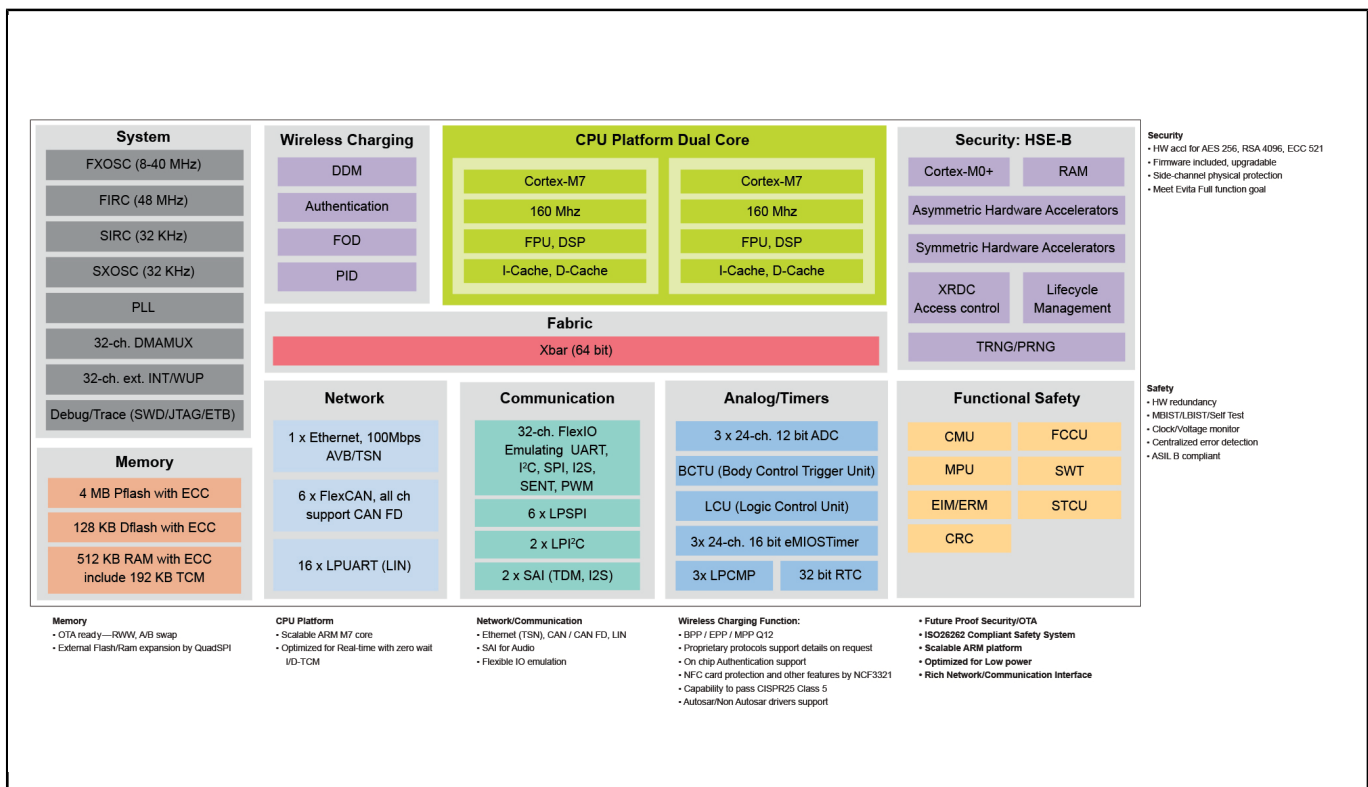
System
FXOSC (8-40 MHz)
FIRC (48 MHz)
SIRC (32 KHz)
SXOSC (32 KHz)
PLL
32-ch. DMAMUX
32-ch. ext. INT/WUP
Debug/Trace (SWD/JTAG/ETB)

Memory
4 MB Pflash with ECC
128 KB Dflash with ECC
512 KB RAM with ECC include 192 KB TCM

Wireless Charging
DDM
Authentication
FOD
PID

CPU Platform Dual Core
Cortex-M7
160 Mhz
FPU, DSP
I-Cache, D-Cache
Cortex-M7
160 Mhz
FPU, DSP
I-Cache, D-Cache

Security: HSE-B
Cortex-M0+
RAM
Asymmetric Hardware Accelerators
Symmetric Hardware Accelerators
XRDC Access control
Lifecycle Management
TRNG/PRNG

Security
• HW accl for AES 256, RSA 4096, ECC 521
• Firmware included, upgradable
• Side-channel physical protection
• Meet Evita Full function goal

Fabric
Xbar (64 bit)

Network
1 x Ethernet, 100Mbps AVB/TSN
6 x FlexCAN, all ch support CAN FD
16 x LPUART (LIN)

Communication
32-ch. FlexIO Emulating UART, I$^2$C, SPI, I2S, SENT, PWM
6 x LPSPI
2 x LPI$^2$C
2 x SAI (TDM, I2S)

Analog/Timers
3 x 24-ch. 12 bit ADC
BCTU (Body Control Trigger Unit)
LCU (Logic Control Unit)
3x 24-ch. 16 bit eMIOSTimer
3x LPCMP
32 bit RTC

Functional Safety
CMU
FCCU
MPU
SWT
EIM/ERM
STCU
CRC

Safety
• HW redundancy
• MBIST/LBIST/Self Test
• Clock/Voltage monitor
• Centralized error detection
• ASIL B compliant

Memory
• OTA ready—RWW, A/B swap
• External Flash/Ram expansion by QuadSPI

CPU Platform
• Scalable ARM M7 core
• Optimized for Real-time with zero wait I/D-TCM

Network/Communication
• Ethernet (TSN), CAN / CAN FD, LIN
• SAI for Audio
• Flexible IO emulation

Wireless Charging Function:
• BPP / EPP / MPP Q12
• Proprietary protocols support details on request
• On chip Authentication support
• NFC card protection and other features by NCF3321
• Capability to pass CISPR25 Class 5
• Autosar/Non Autosar drivers support

• Future Proof Security/OTA
• ISO26262 Compliant Safety System
• Scalable ARM platform
• Optimized for Low power
• Rich Network/Communication Interface